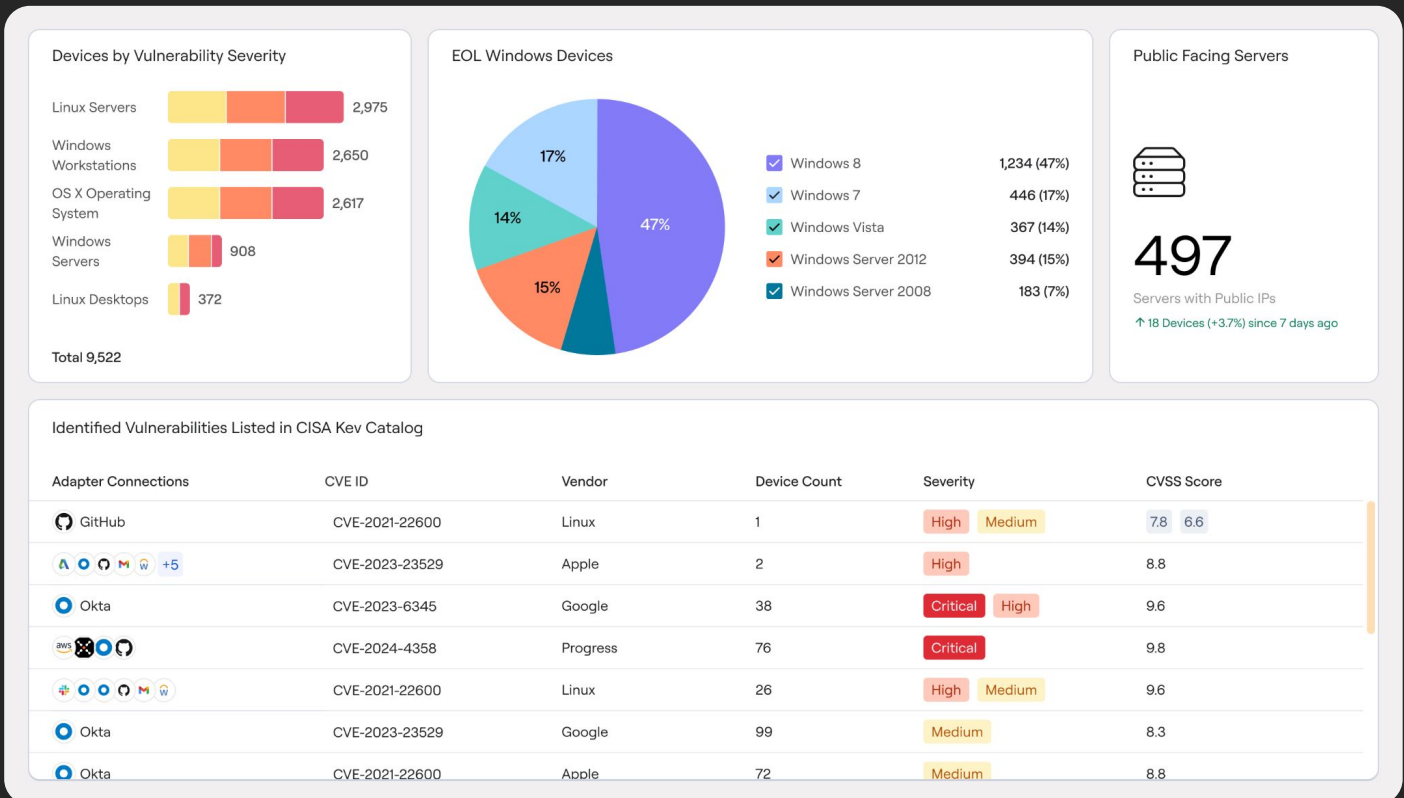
Devices by Vulnerability Severity

Linux Servers 2,975
Windows Workstations 2,650
OS X Operating System 2,617
Windows Servers 908
Linux Desktops 372

Total 9,522

EOL Windows Devices

17%
14%
47%
15%

Windows 8 1,234 (47%)
Windows 7 446 (17%)
Windows Vista 367 (14%)
Windows Server 2012 394 (15%)
Windows Server 2008 183 (7%)

Public Facing Servers

497
Servers with Public IPs
↑ 18 Devices (+3.7%) since 7 days ago

Identified Vulnerabilities Listed in CISA Kev Catalog

| Adapter Connections | CVE ID | Vendor | Device Count | Severity | CVSS Score |
|---|---|---|---|---|---|
| GitHub | CVE-2021-22600 | Linux | 1 | High Medium | 7.8 6.6 |
| +5 | CVE-2023-23529 | Apple | 2 | High | 8.8 |
| Okta | CVE-2023-6345 | Google | 38 | Critical High | 9.6 |
| aws | CVE-2024-4358 | Progress | 76 | Critical | 9.8 |
| | CVE-2021-22600 | Linux | 26 | High Medium | 9.6 |
| Okta | CVE-2023-23529 | Google | 99 | Medium | 8.3 |
| Okta | CVE-2021-22600 | Apple | 72 | Medium | 8.8 |